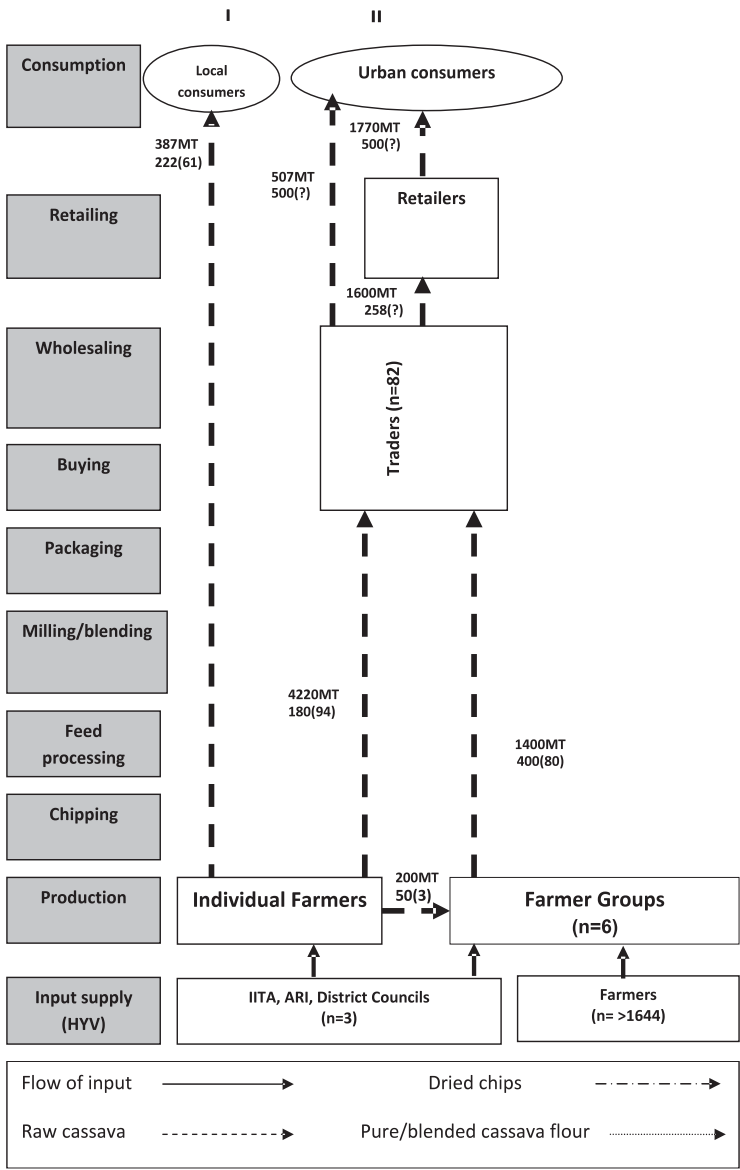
I

II

Consumption

Local consumers

Urban consumers

387MT
222(61)

507MT
500(?)

1770MT
500(?)

Retailing

Retailers

1600MT
258(?)

Wholesaling

Traders (n=82)

Buying

Packaging

Milling/blending

4220MT
180(94)

Feed processing

1400MT
400(80)

Chipping

Production

Individual Farmers

200MT
50(3)

Farmer Groups
(n=6)

Input supply (HYV)

IITA, ARI, District Councils
(n=3)

Farmers
(n= >1644)

Flow of input

Dried chips

Raw cassava

Pure/blended cassava flour